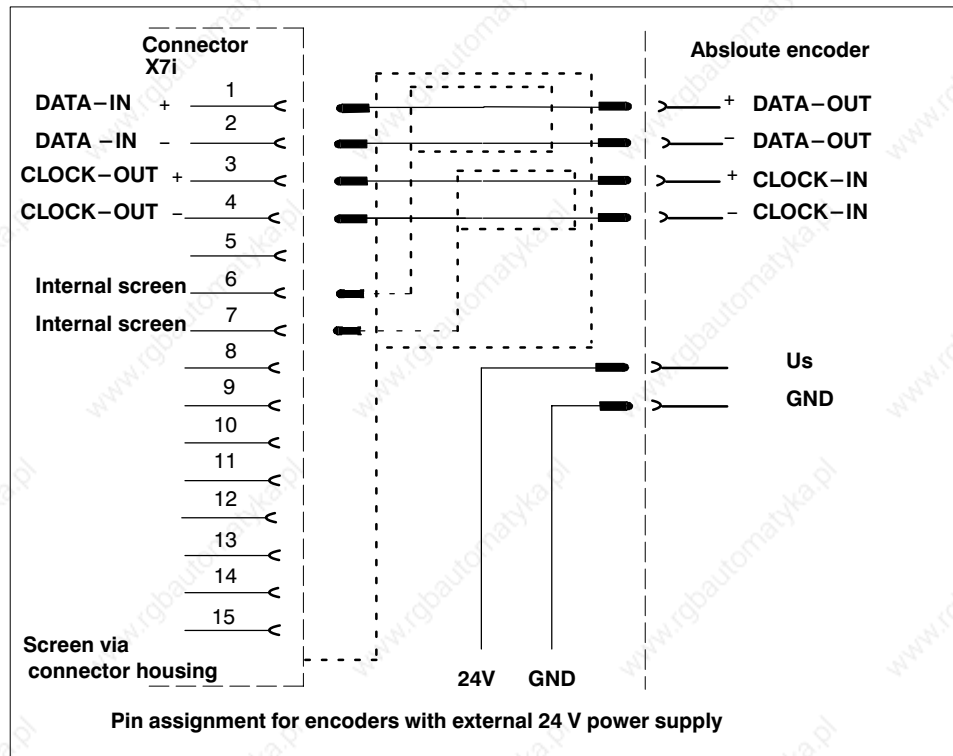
Connector X7i

Absloute encoder

DATA−IN + 1

DATA −IN − 2

CLOCK−OUT + 3

CLOCK−OUT − 4

5

Internal screen 6

Internal screen 7

8

9

10

11

12

13

14

15

+ DATA−OUT

− DATA−OUT

+ CLOCK−IN

− CLOCK−IN

Us

GND

Screen via connector housing

24V GND

Pin assignment for encoders with external 24 V power supply

www.rgbautomatyka.pl